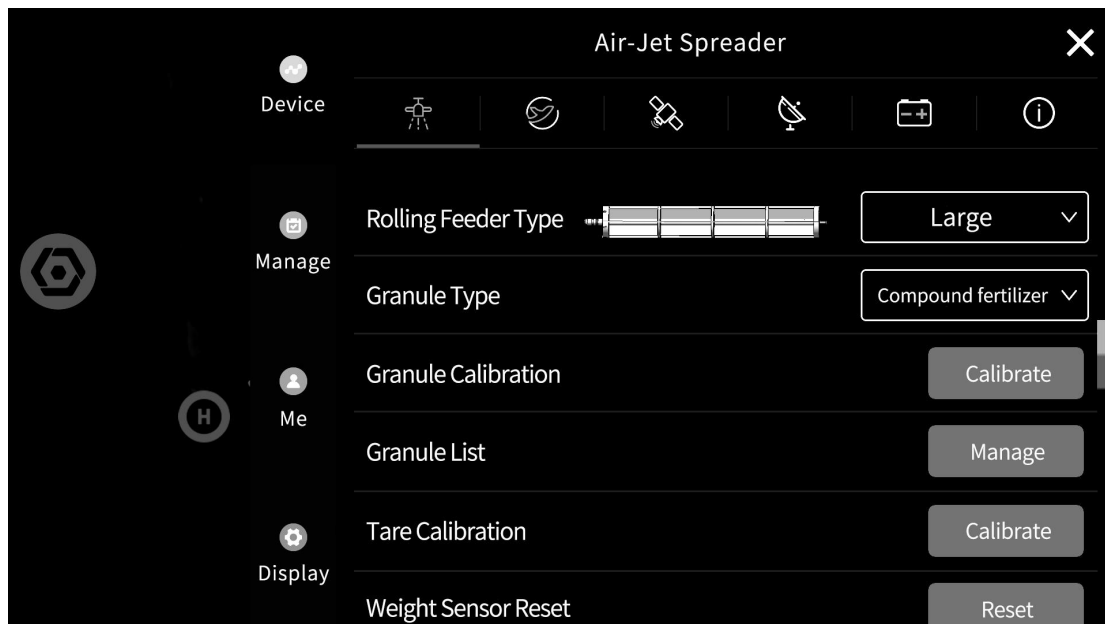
Air-Jet Spreader

Device

Manage

Me

Display

H

Rolling Feeder Type

Large

Granule Type

Compound fertilizer

Granule Calibration

Calibrate

Granule List

Manage

Tare Calibration

Calibrate

Weight Sensor Reset

Reset